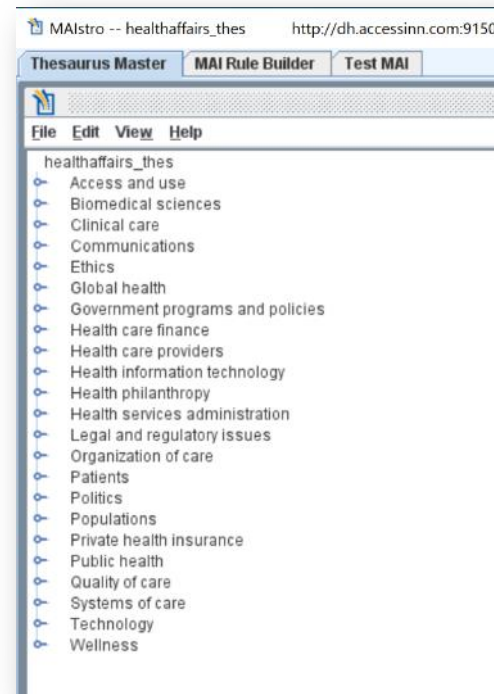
MAIstro -- healthaffairs_thes http://dh.accessinn.com:9150

Thesaurus Master | MAI Rule Builder | Test MAI

File Edit View Help

healthaffairs_thes
Access and use
Biomedical sciences
Clinical care
Communications
Ethics
Global health
Government programs and policies
Health care finance
Health care providers
Health information technology
Health philanthropy
Health services administration
Legal and regulatory issues
Organization of care
Patients
Politics
Populations
Private health insurance
Public health
Quality of care
Systems of care
Technology
Wellness